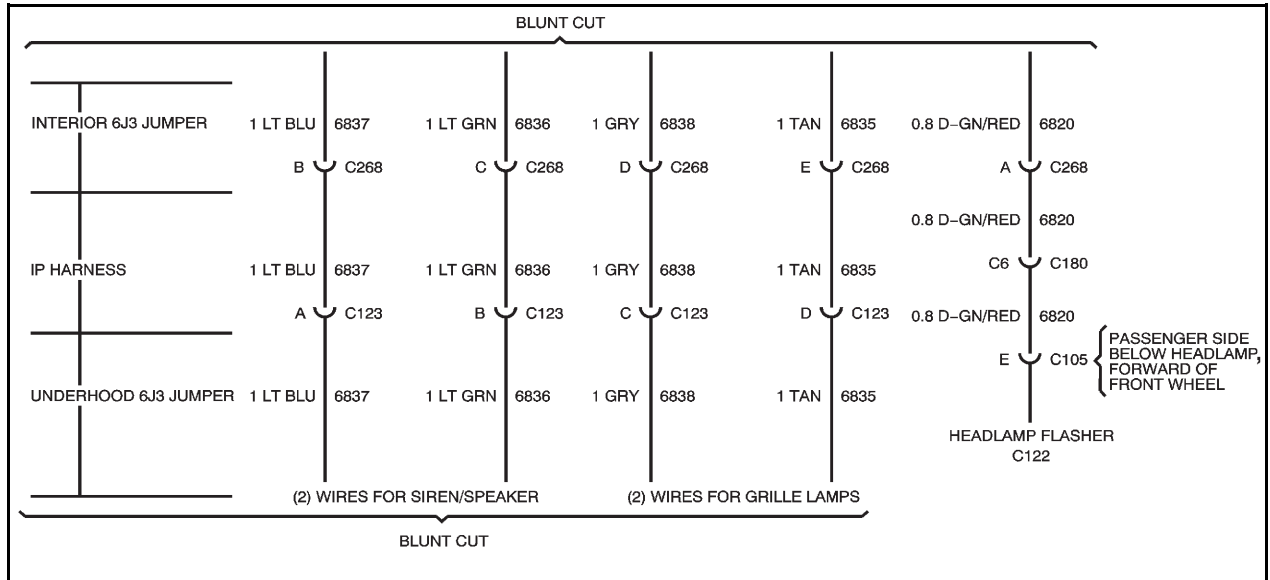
BLUNT CUT

INTERIOR 6J3 JUMPER

1 LT BLU 6837
B C268

1 LT GRN 6836
C C268

1 GRY 6838
D C268

1 TAN 6835
E C268

0.8 D-GN/RED 6820
A C268

0.8 D-GN/RED 6820

IP HARNESS

1 LT BLU 6837
A C123

1 LT GRN 6836
B C123

1 GRY 6838
C C123

1 TAN 6835
D C123

C6 C180

0.8 D-GN/RED 6820

E C105

PASSENGER SIDE BELOW HEADLAMP, FORWARD OF FRONT WHEEL

UNDERHOOD 6J3 JUMPER

1 LT BLU 6837

1 LT GRN 6836

1 GRY 6838

1 TAN 6835

HEADLAMP FLASHER C122

(2) WIRES FOR SIREN/SPEAKER

(2) WIRES FOR GRILLE LAMPS

BLUNT CUT